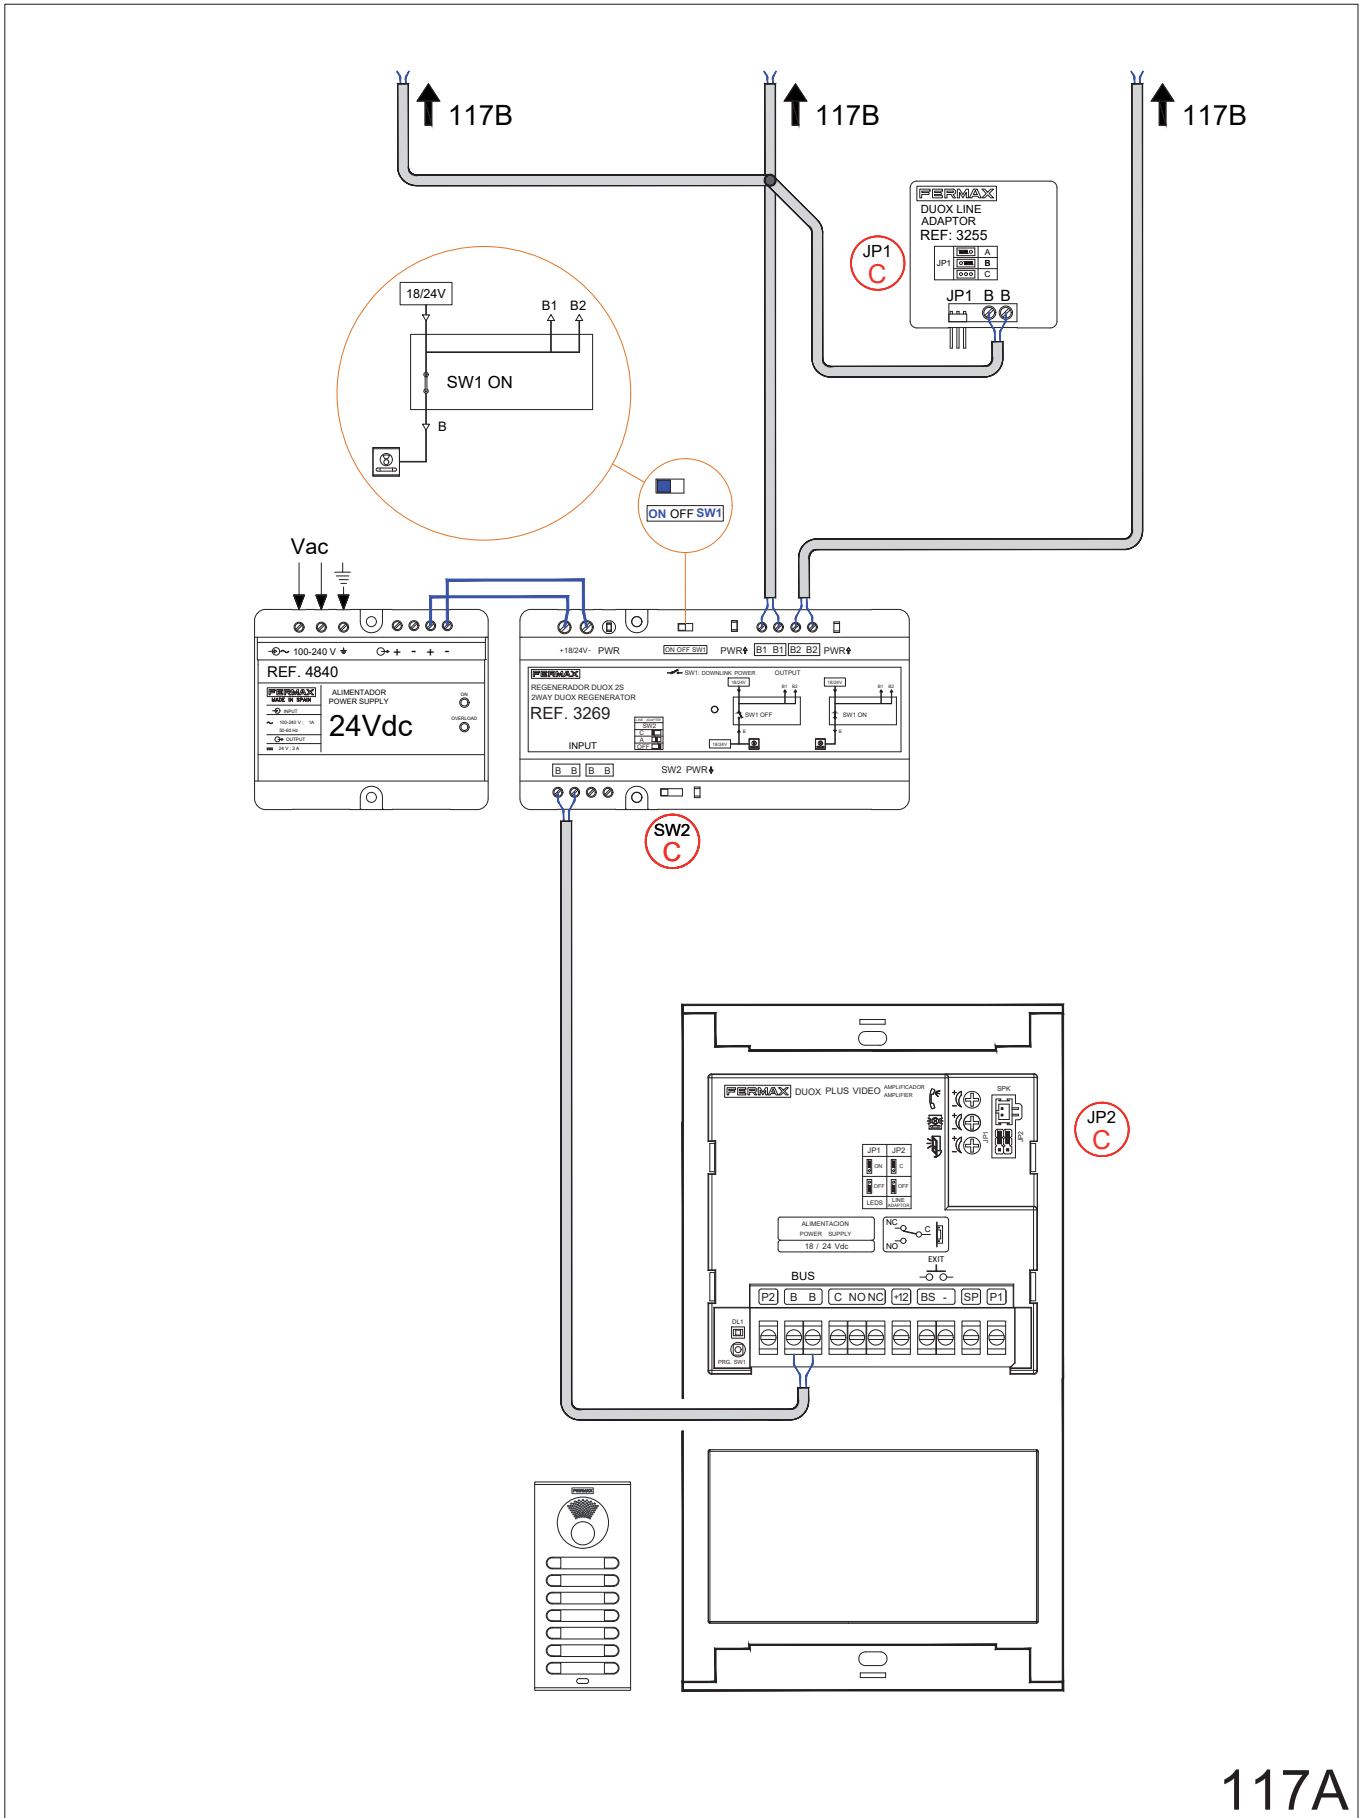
117B
117B
117B

FERMAX
DUOX LINE ADAPTOR
REF: 3255
JP1
A
B
C
JP1 B B

JP1
C

18/24V
B1 B2
SW1 ON
B

ON OFF SW1

Vac

100-240 V
+ - + -
REF. 4840
FERMAX
MADE IN SPAIN
ALIMENTADOR
POWER SUPPLY
INPUT
100-240 V ~ 1A
50-60 Hz
OUTPUT
24 V 2 A
ON
OVERLOAD
24Vdc

+18/24V- PWR
ON OFF SW1
PWR
B1 B1
B2 B2
PWR
FERMAX
REGENERADOR DUOX 2S
2WAY DUOX REGENERATOR
REF. 3269
SW1: DOWNLINK POWER
OUTPUT
18/24V
B1 B2
SW1 OFF
18/24V
B1 B2
SW1 ON
B
B
SW2
C
A
OFF
18/24V
INPUT
B B B B
SW2 PWR

SW2
C

FERMAX DUOX PLUS VIDEO
AMPLIFICADOR
AMPLIFIER
SPK
JP1
JP2
JP1 JP2
ON C
OFF OFF
LEDS LINE ADAPTOR
ALIMENTACION
POWER SUPPLY
18 / 24 Vdc
NC
C
NO
EXIT
BUS
P2 B B C NO NC +12 BS - SP P1
DL1
PRG. SW1

JP2
C

FERMAX

117A